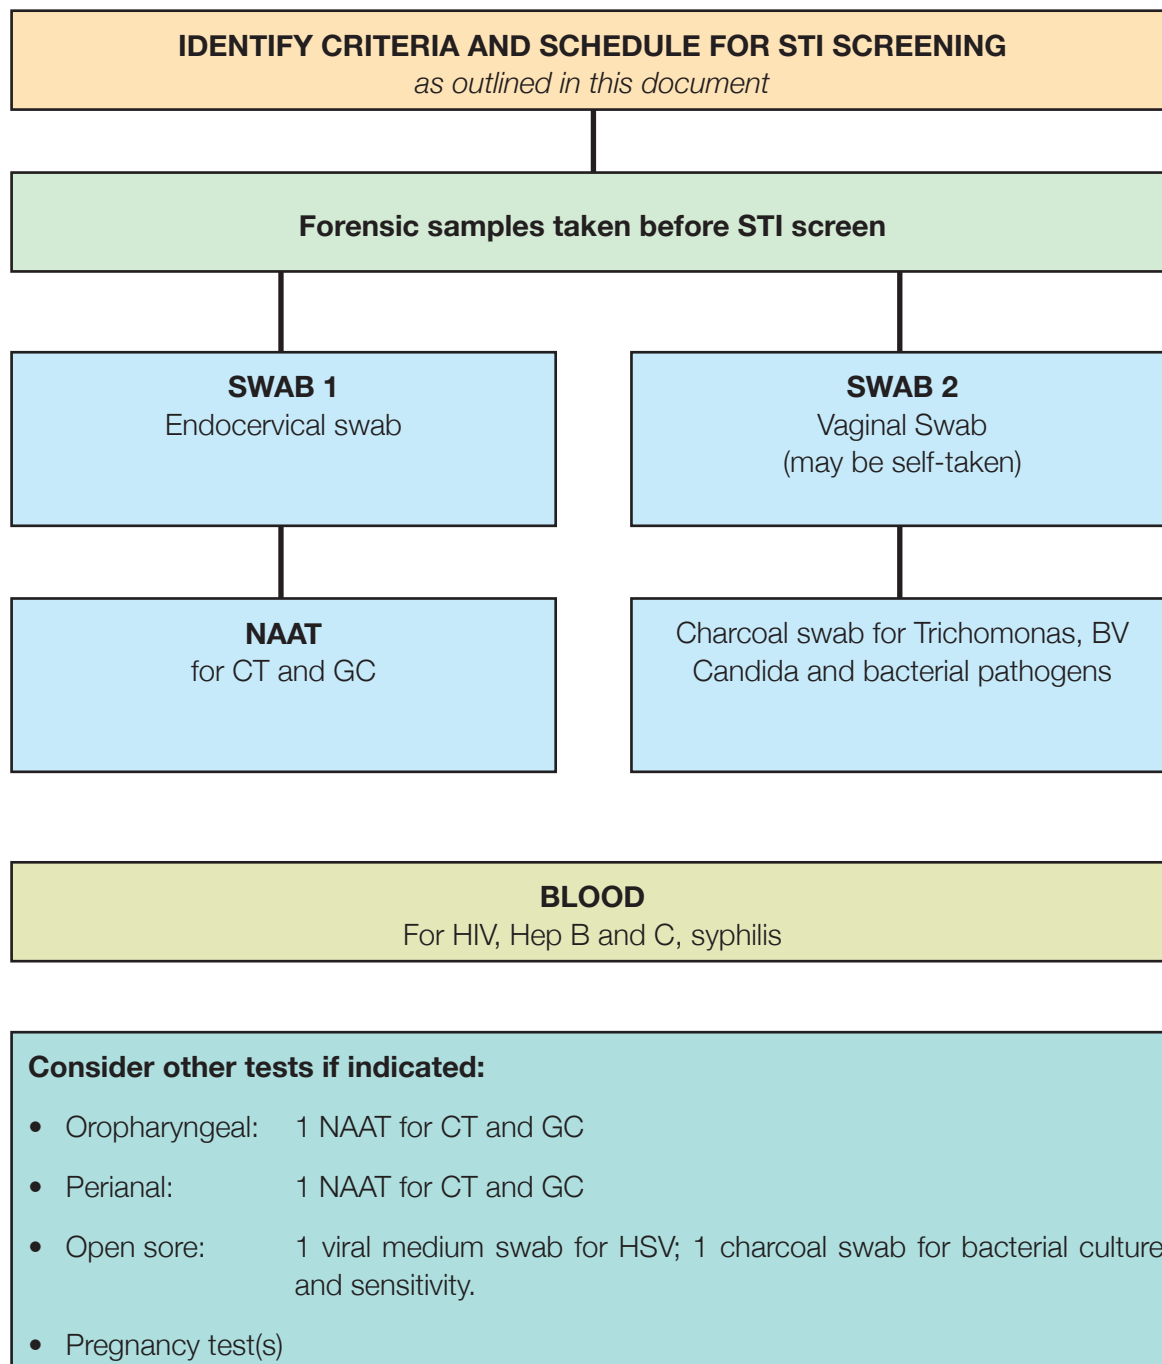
IDENTIFY CRITERIA AND SCHEDULE FOR STI SCREENING
as outlined in this document

Forensic samples taken before STI screen

SWAB 1
Endocervical swab

SWAB 2
Vaginal Swab
(may be self-taken)

NAAT
for CT and GC

Charcoal swab for Trichomonas, BV Candida and bacterial pathogens

BLOOD
For HIV, Hep B and C, syphilis

Consider other tests if indicated:

• Oropharyngeal: 1 NAAT for CT and GC

• Perianal: 1 NAAT for CT and GC

• Open sore: 1 viral medium swab for HSV; 1 charcoal swab for bacterial culture and sensitivity.

• Pregnancy test(s)